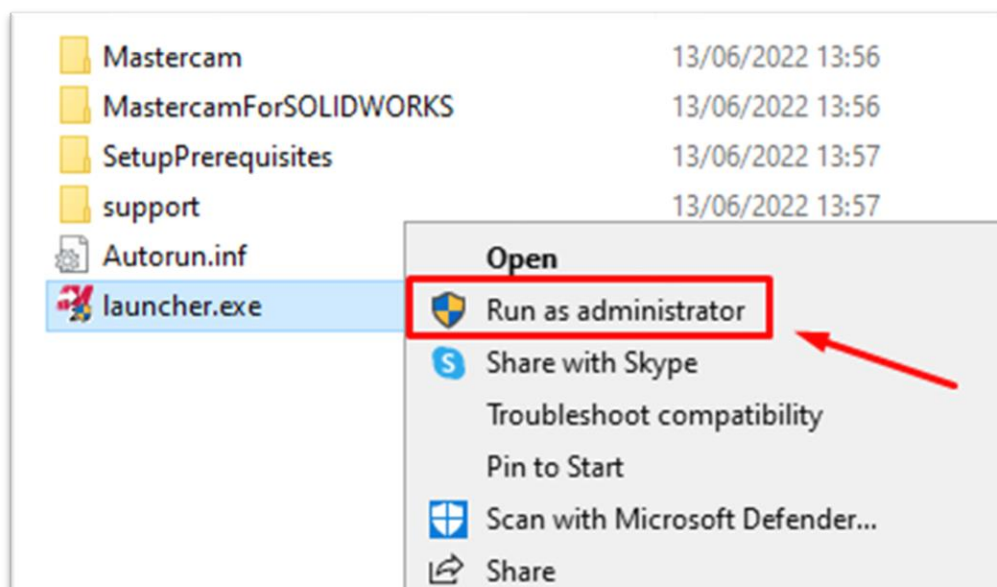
Mastercam 13/06/2022 13:56
MastercamForSOLIDWORKS 13/06/2022 13:56
SetupPrerequisites 13/06/2022 13:57
support 13/06/2022 13:57
Autorun.inf
launcher.exe

Open
Run as administrator
Share with Skype
Troubleshoot compatibility
Pin to Start
Scan with Microsoft Defender...
Share